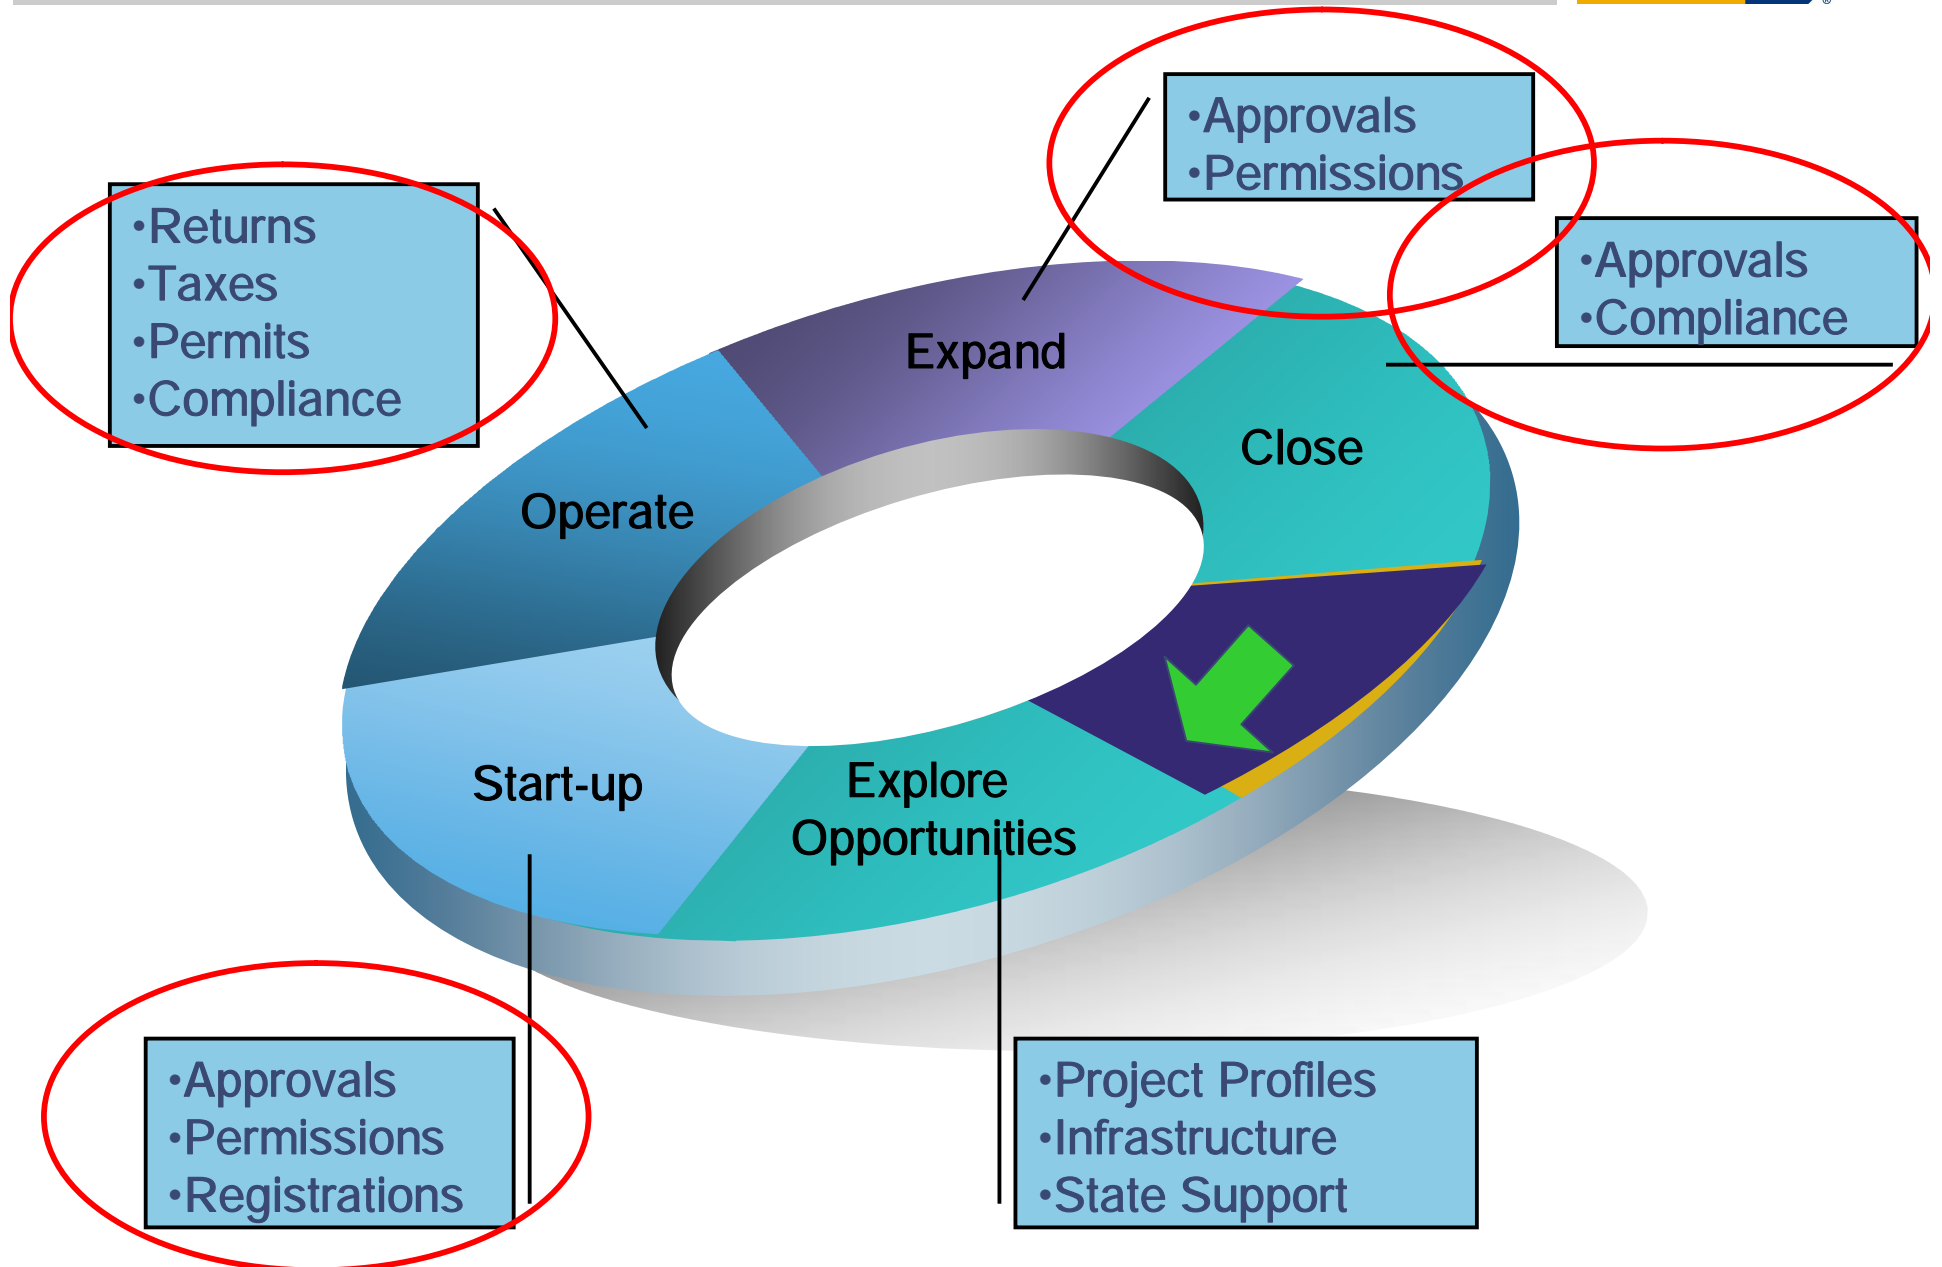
•Approvals
•Permissions

•Returns
•Taxes
•Permits
•Compliance

•Approvals
•Compliance

Expand

Close

Operate

Start-up

Explore Opportunities

•Approvals
•Permissions
•Registrations

•Project Profiles
•Infrastructure
•State Support